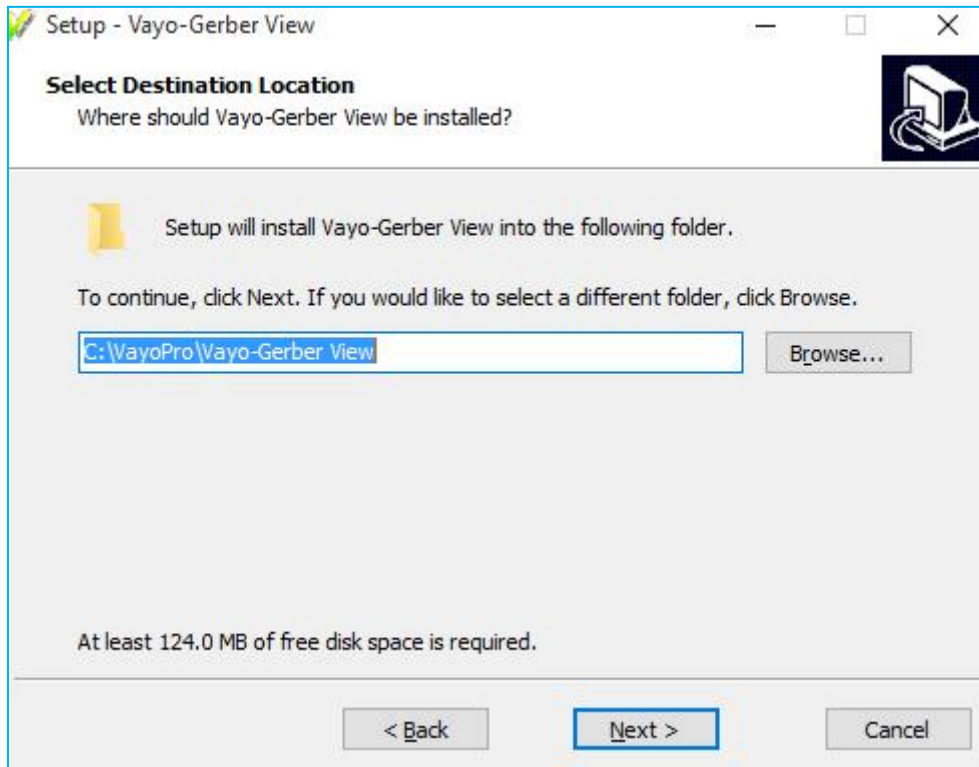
Setup - Vayo-Gerber View

Select Destination Location
Where should Vayo-Gerber View be installed?

Setup will install Vayo-Gerber View into the following folder.

To continue, click Next. If you would like to select a different folder, click Browse.

C:\VayoPro\Vayo-Gerber View

Browse...

At least 124.0 MB of free disk space is required.

< Back

Next >

Cancel